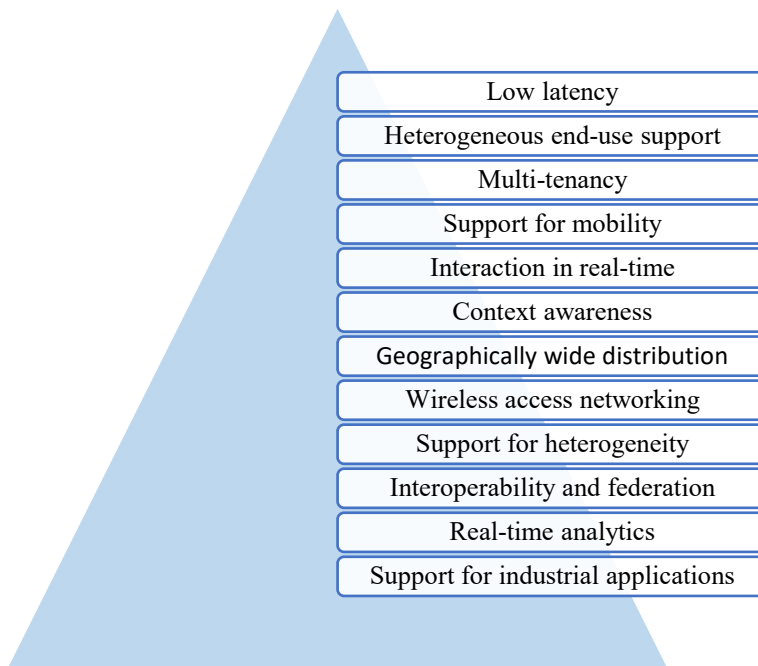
Low latency

Heterogeneous end-use support

Multi-tenancy

Support for mobility

Interaction in real-time

Context awareness

Geographically wide distribution

Wireless access networking

Support for heterogeneity

Interoperability and federation

Real-time analytics

Support for industrial applications